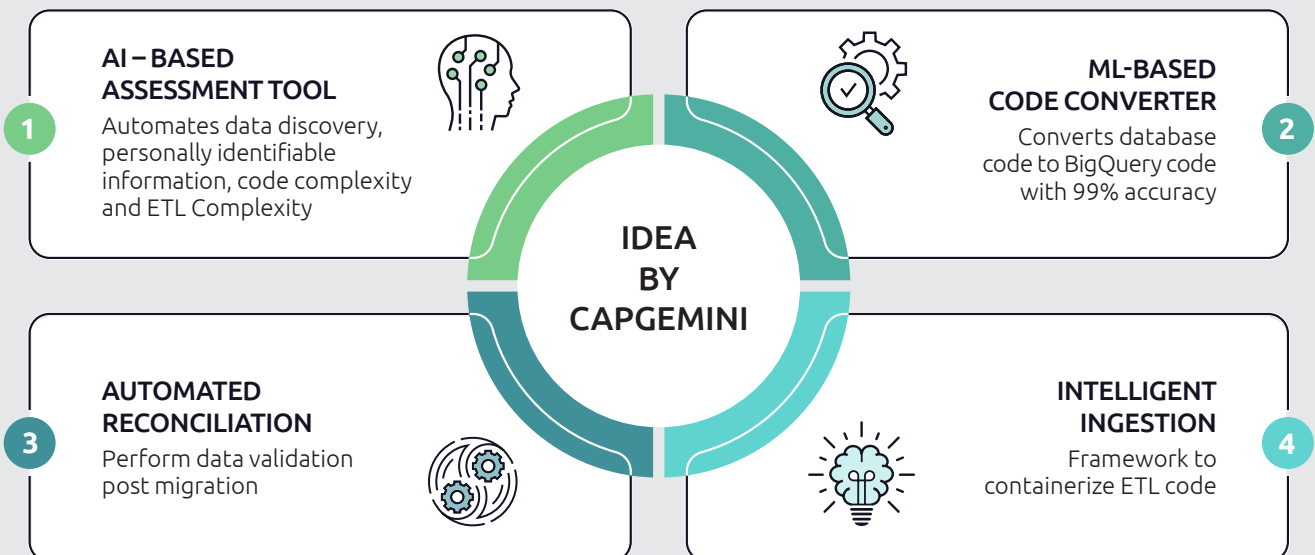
1

AI – BASED ASSESSMENT TOOL

Automates data discovery, personally identifiable information, code complexity and ETL Complexity

2

ML-BASED CODE CONVERTER

Converts database code to BigQuery code with 99% accuracy

IDEA BY CAPGEMINI

3

AUTOMATED RECONCILIATION

Perform data validation post migration

4

INTELLIGENT INGESTION

Framework to containerize ETL code